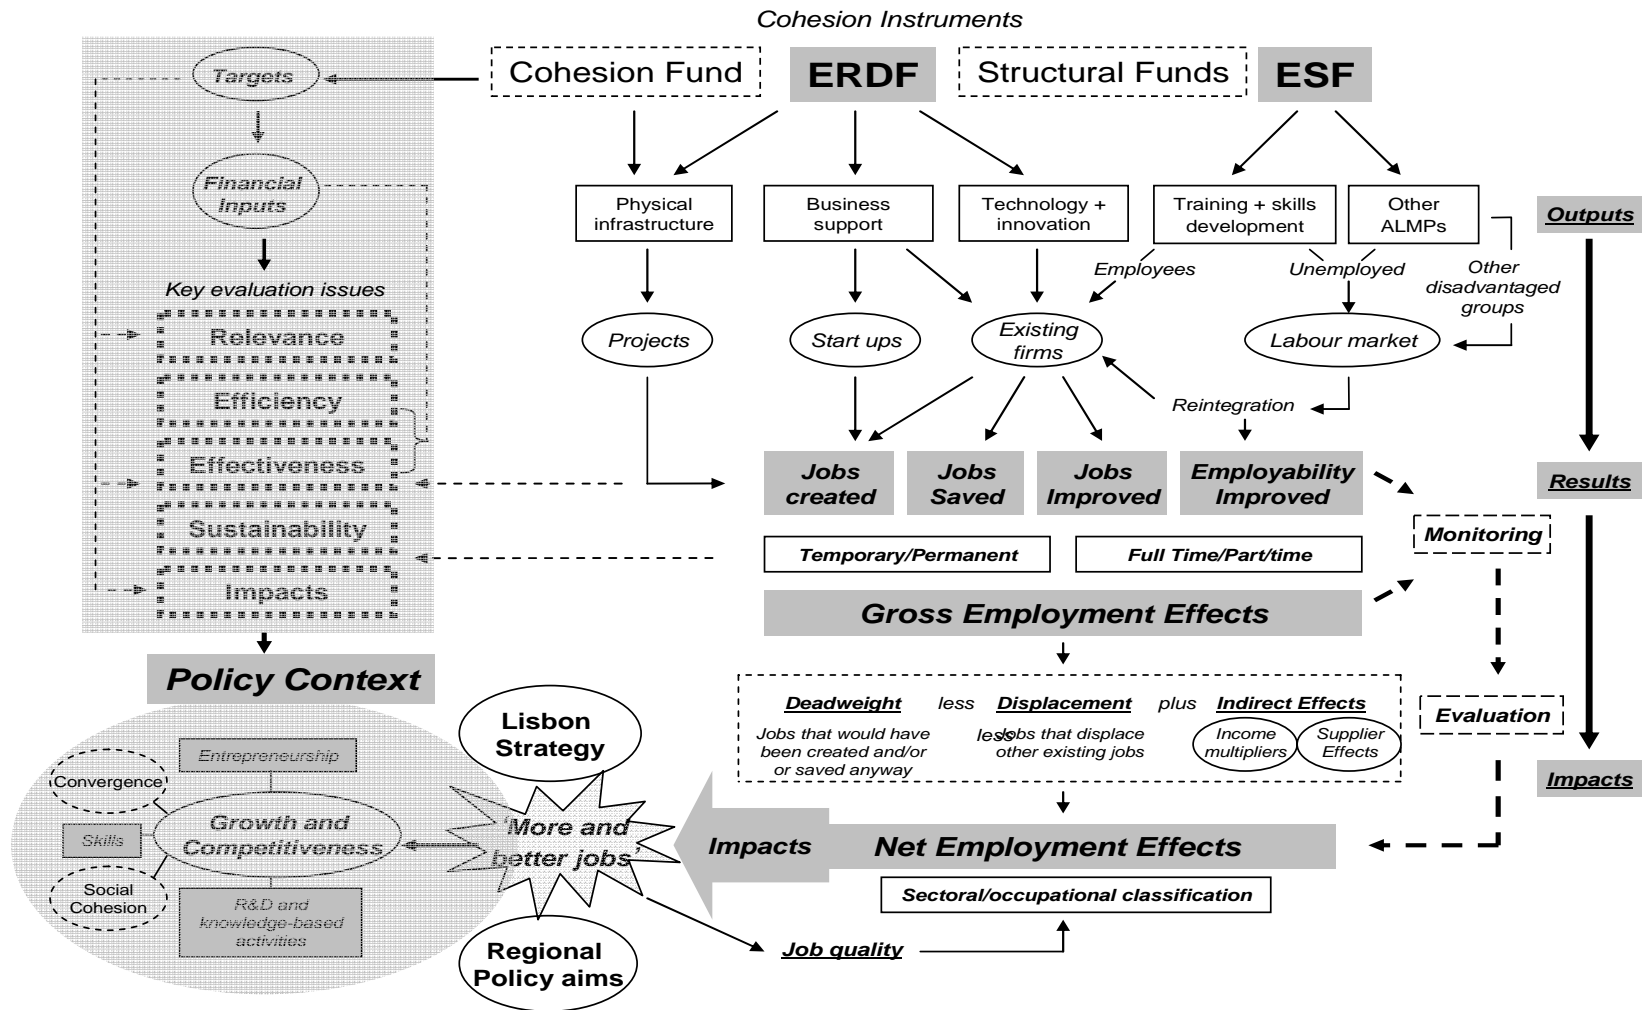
Cohesion Instruments

Cohesion Fund
ERDF
Structural Funds
ESF

Targets
Financial Inputs
Key evaluation issues
Relevance
Efficiency
Effectiveness
Sustainability
Impacts

Physical infrastructure
Business support
Technology + innovation
Training + skills development
Other ALMPs

Outputs

Employees
Unemployed
Other disadvantaged groups

Projects
Start ups
Existing firms
Labour market

Reintegration

Jobs created
Jobs Saved
Jobs Improved
Employability Improved

Results

Monitoring

Temporary/Permanent
Full Time/Part/time

Gross Employment Effects

Deadweight less Displacement plus Indirect Effects
Jobs that would have been created and/or or saved anyway
less Jobs that displace other existing jobs
Income multipliers
Supplier Effects

Evaluation

Impacts

Policy Context

Lisbon Strategy

Entrepreneurship
Convergence
Skills
Growth and Competitiveness
Social Cohesion
R&D and knowledge-based activities

'More and better jobs'

Impacts
Net Employment Effects

Sectoral/occupational classification

Regional Policy aims

Job quality